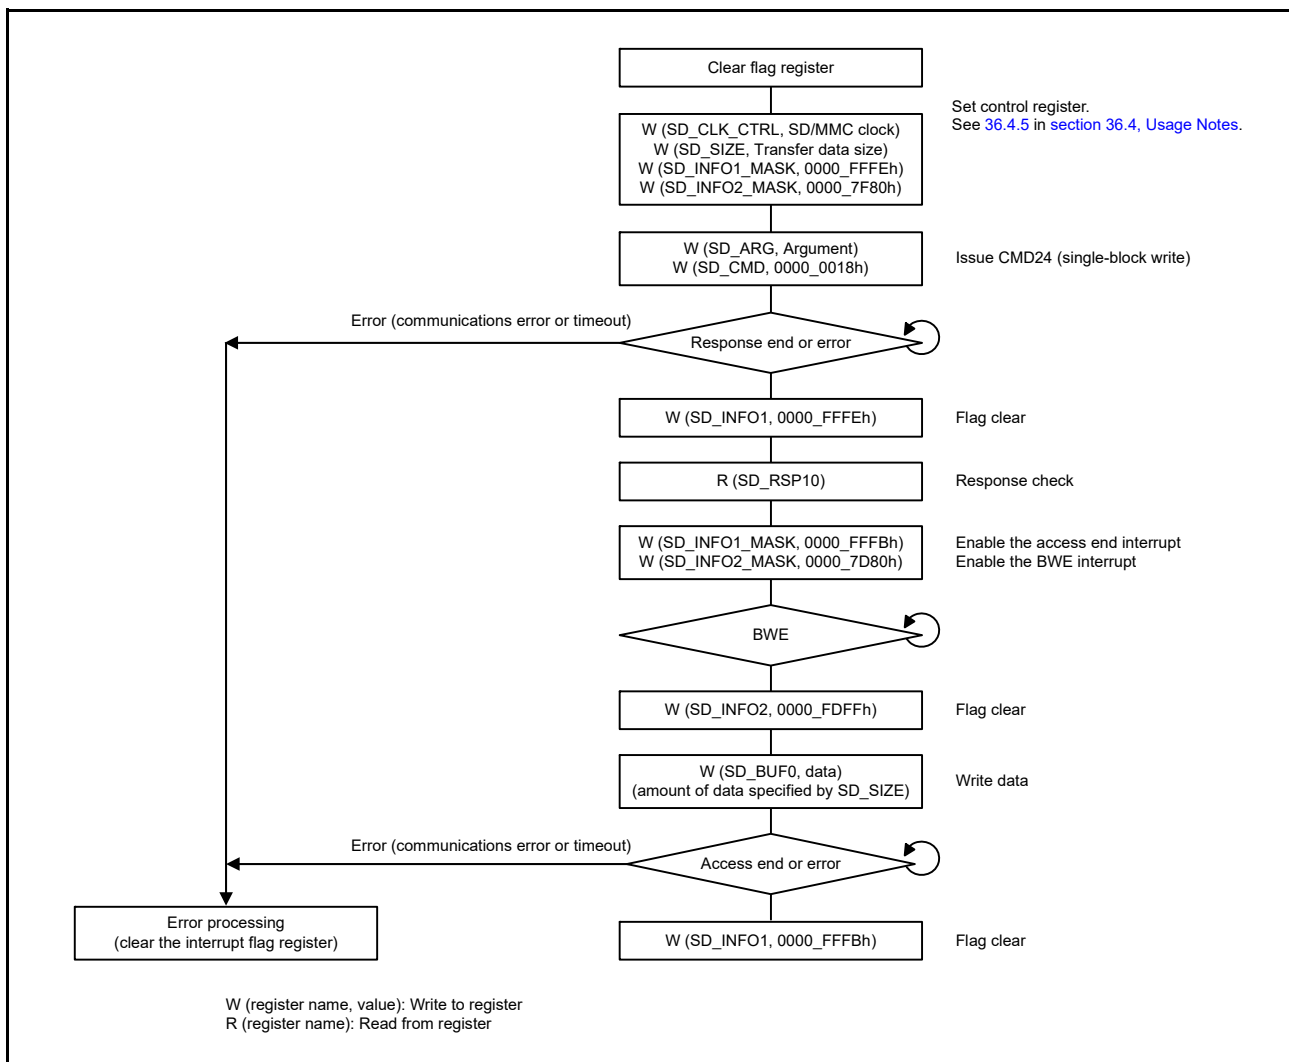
Clear flag register

Set control register.
See 36.4.5 in section 36.4, Usage Notes.

W (SD_CLK_CTRL, SD/MMC clock)
W (SD_SIZE, Transfer data size)
W (SD_INFO1_MASK, 0000_FFFEh)
W (SD_INFO2_MASK, 0000_7F80h)

W (SD_ARG, Argument)
W (SD_CMD, 0000_0018h)

Issue CMD24 (single-block write)

Error (communications error or timeout)

Response end or error

W (SD_INFO1, 0000_FFFEh)

Flag clear

R (SD_RSP10)

Response check

W (SD_INFO1_MASK, 0000_FFFBh)
W (SD_INFO2_MASK, 0000_7D80h)

Enable the access end interrupt
Enable the BWE interrupt

BWE

W (SD_INFO2, 0000_FDFFh)

Flag clear

W (SD_BUF0, data)
(amount of data specified by SD_SIZE)

Write data

Error (communications error or timeout)

Access end or error

Error processing
(clear the interrupt flag register)

W (SD_INFO1, 0000_FFFBh)

Flag clear

W (register name, value): Write to register
R (register name): Read from register